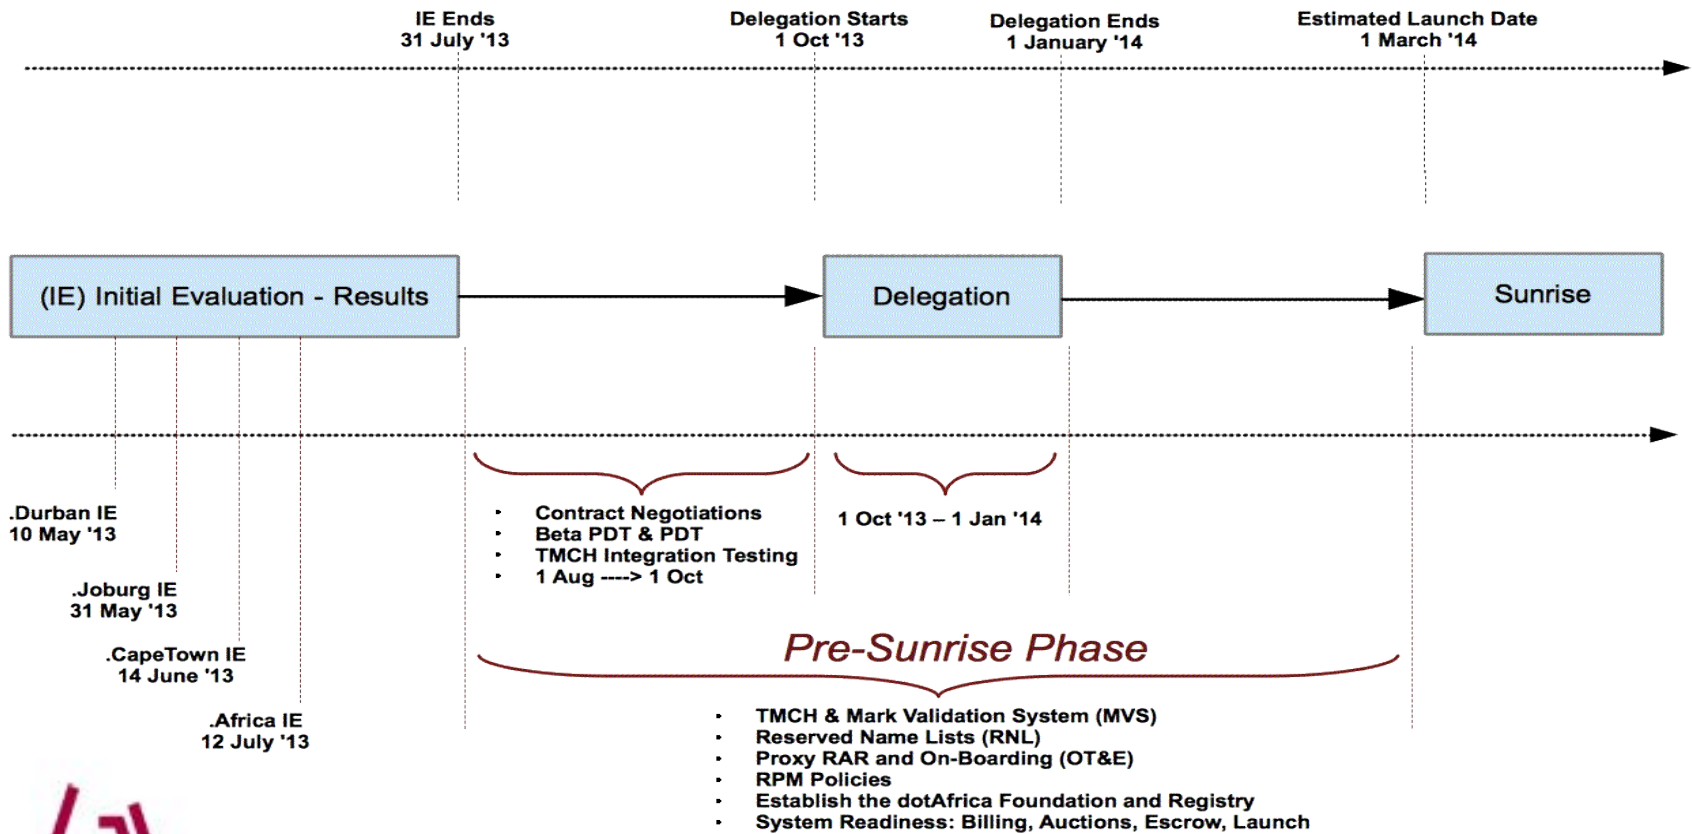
IE Ends
31 July '13

Delegation Starts
1 Oct '13

Delegation Ends
1 January '14

Estimated Launch Date
1 March '14

(IE) Initial Evaluation - Results

Delegation

Sunrise

.Durban IE
10 May '13

.Joburg IE
31 May '13

.CapeTown IE
14 June '13

.Africa IE
12 July '13

- Contract Negotiations
- Beta PDT & PDT
- TMCH Integration Testing
- 1 Aug ----> 1 Oct

1 Oct '13 – 1 Jan '14

Pre-Sunrise Phase

- TMCH & Mark Validation System (MVS)
- Reserved Name Lists (RNL)
- Proxy RAR and On-Boarding (OT&E)
- RPM Policies
- Establish the dotAfrica Foundation and Registry
- System Readiness: Billing, Auctions, Escrow, Launch